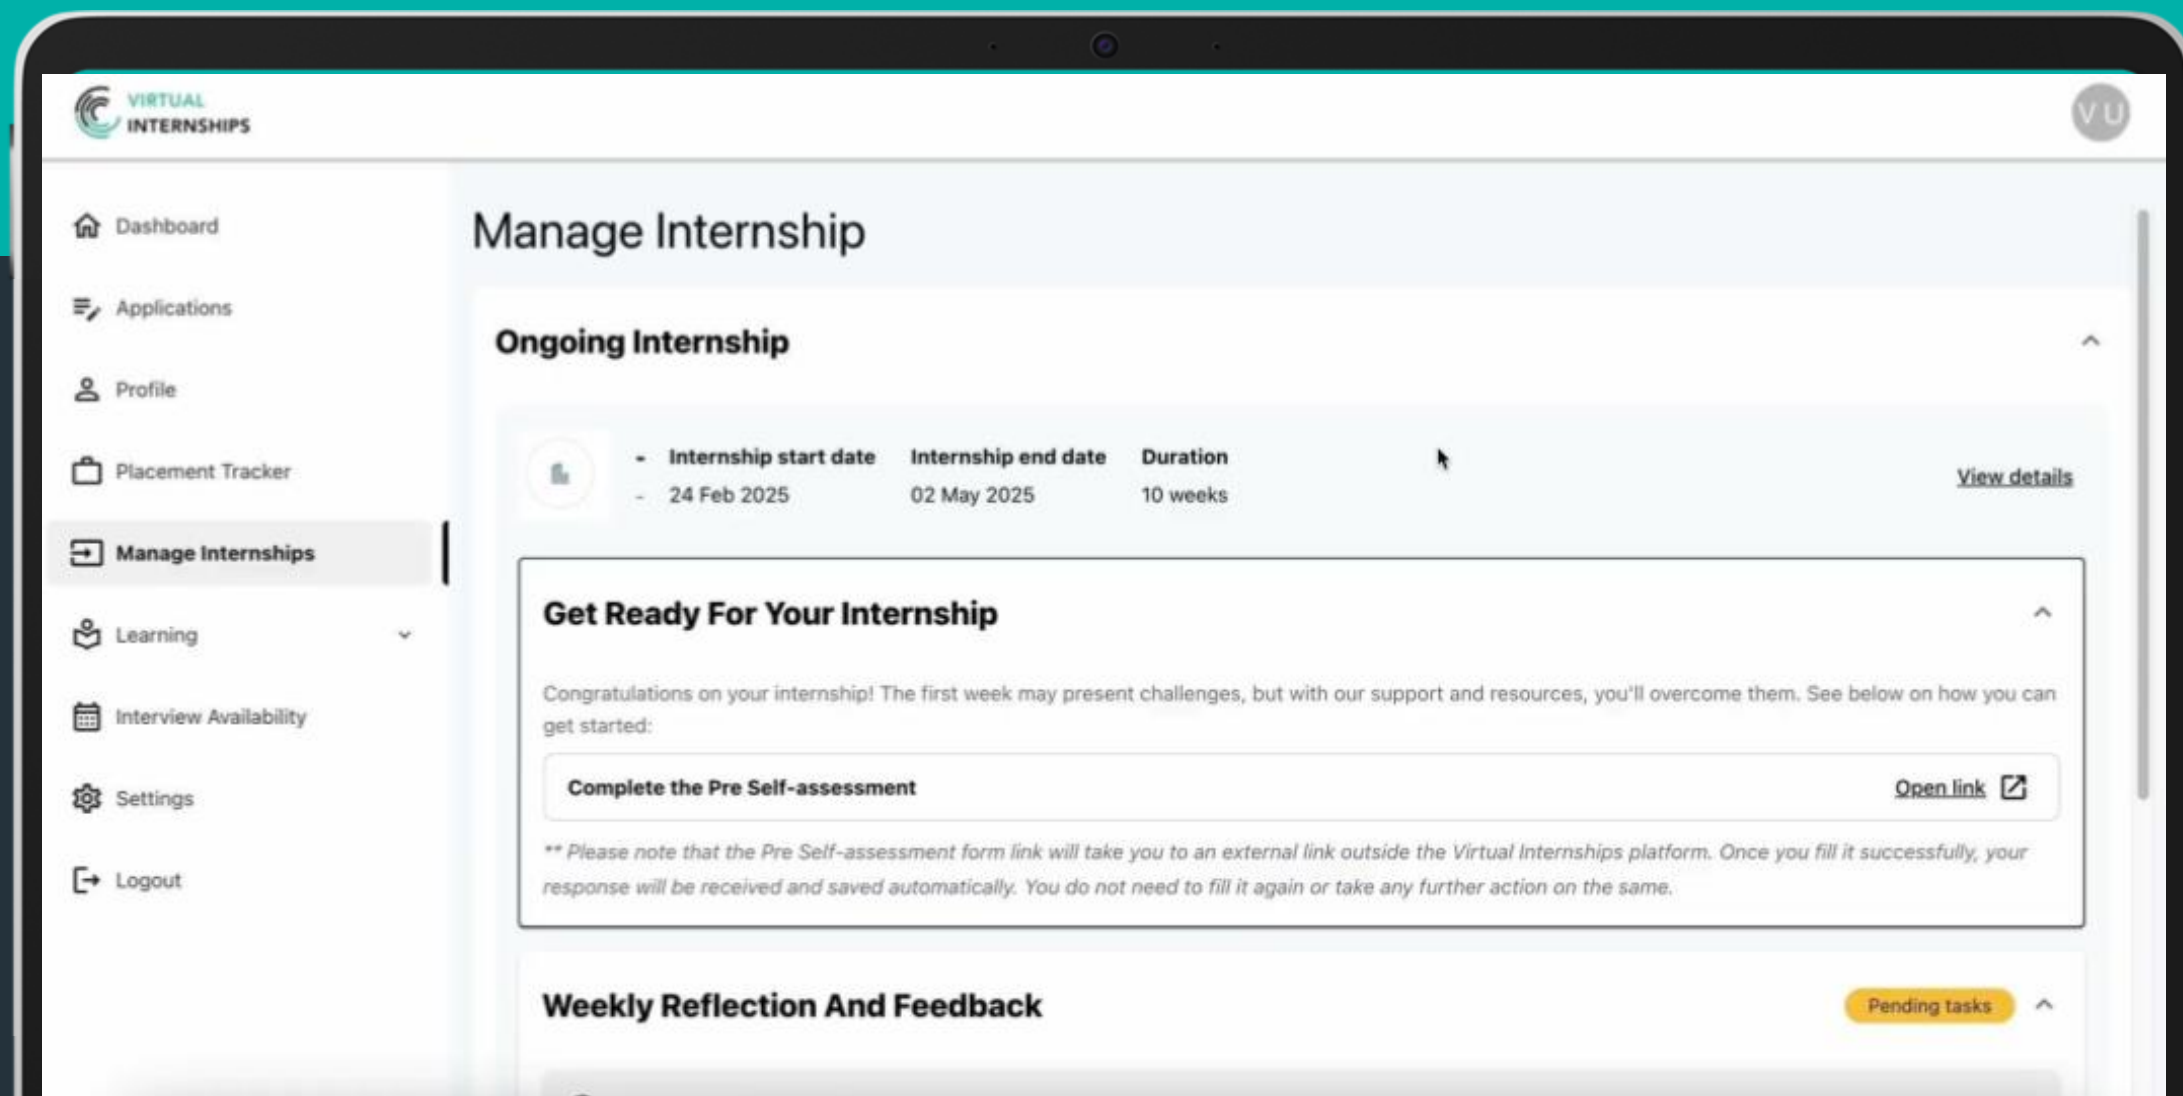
VIRTUAL INTERNSHIPS

VU

Dashboard

Applications

Profile

Placement Tracker

Manage Internships

Learning

Interview Availability

Settings

Logout

Manage Internship

Ongoing Internship

- -

Internship start date
24 Feb 2025

Internship end date
02 May 2025

Duration
10 weeks

View details

Get Ready For Your Internship

Congratulations on your internship! The first week may present challenges, but with our support and resources, you'll overcome them. See below on how you can get started:

Complete the Pre Self-assessment

Open link

** Please note that the Pre Self-assessment form link will take you to an external link outside the Virtual Internships platform. Once you fill it successfully, your response will be received and saved automatically. You do not need to fill it again or take any further action on the same.

Weekly Reflection And Feedback

Pending tasks